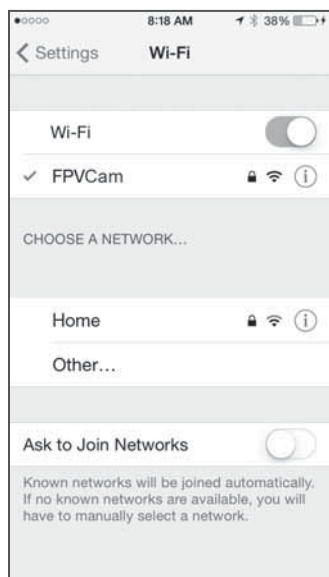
8:18 AM 38%

< Settings Wi-Fi

Wi-Fi

✓ FPVCam

CHOOSE A NETWORK...

Home

Other...

Ask to Join Networks

Known networks will be joined automatically. If no known networks are available, you will have to manually select a network.